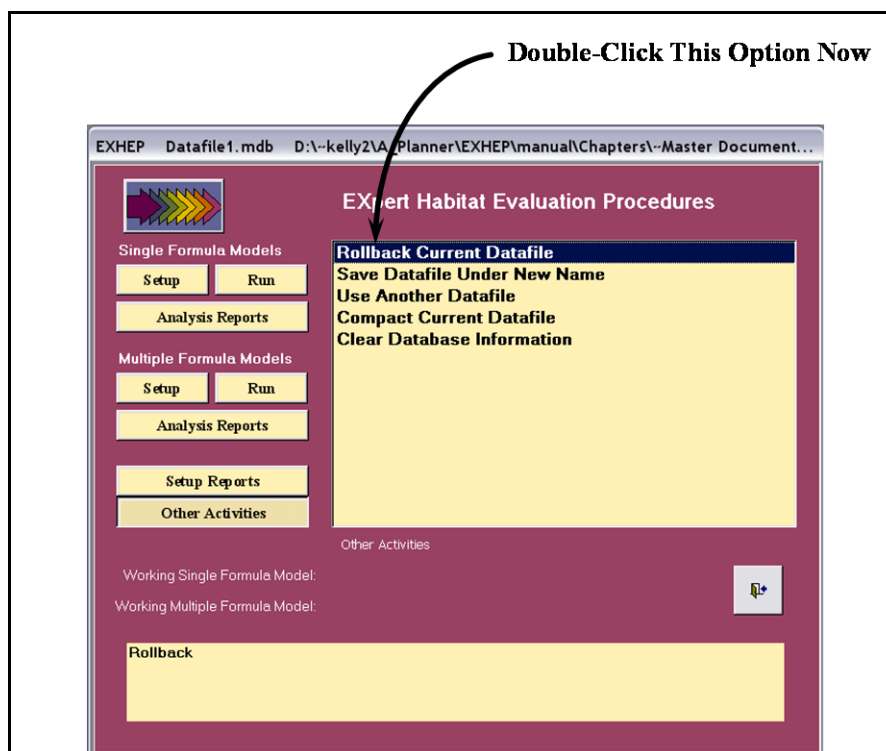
Double-Click This Option Now

EXHEP Datafile1.mdb D:\~kelly2\A Planner\EXHEP\manual\Chapters\~Master Document...

EXpert Habitat Evaluation Procedures

Single Formula Models

Setup

Run

Analysis Reports

Multiple Formula Models

Setup

Run

Analysis Reports

Setup Reports

Other Activities

Rollback Current Datafile
Save Datafile Under New Name
Use Another Datafile
Compact Current Datafile
Clear Database Information

Other Activities

Working Single Formula Model:

Working Multiple Formula Model:

Rollback